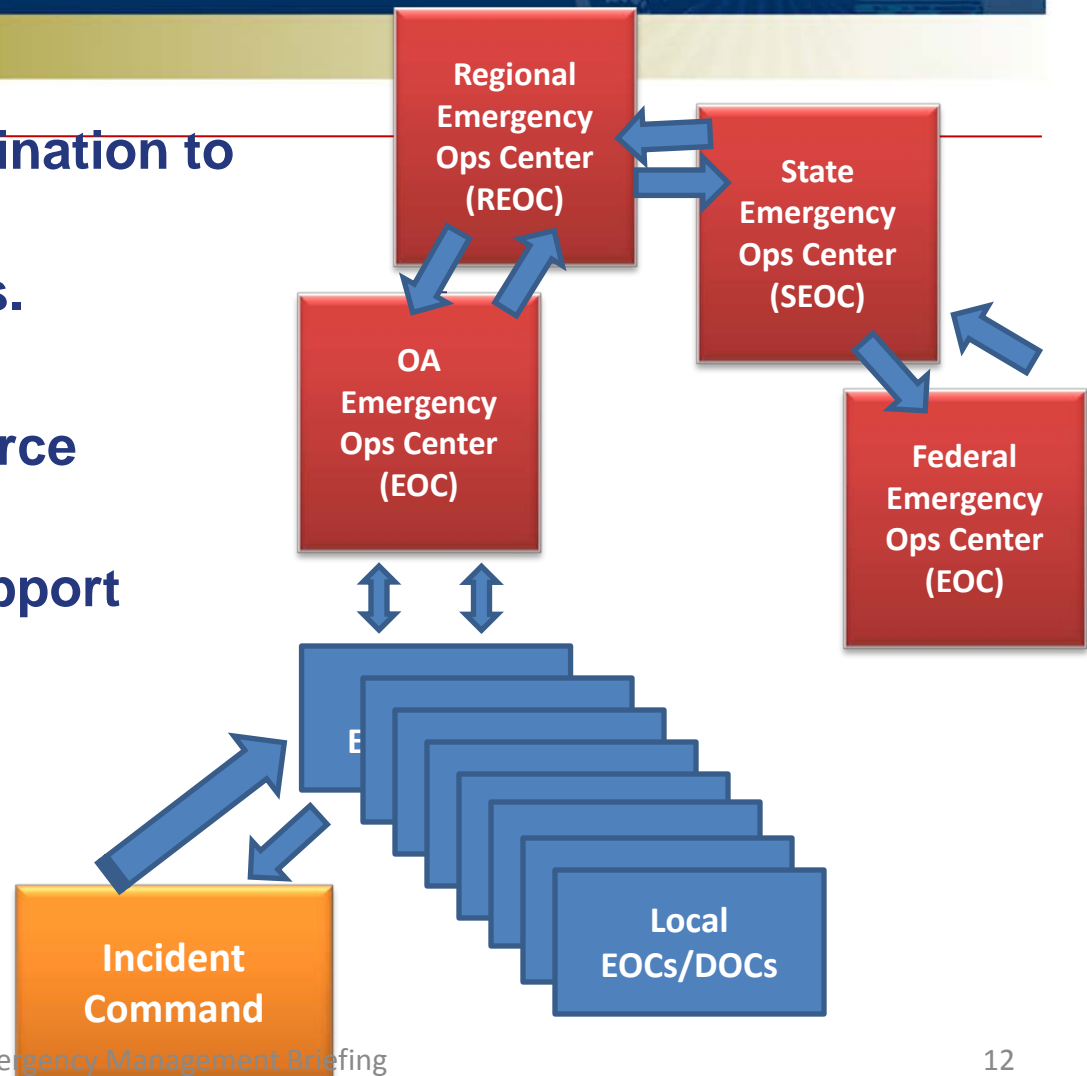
ination to

s.

rce

pport

Regional Emergency Ops Center (REOC)

State Emergency Ops Center (SEOC)

OA Emergency Ops Center (EOC)

Federal Emergency Ops Center (EOC)

E

Local EOCs/DOCs

Incident Command

ergency Management Briefing

12